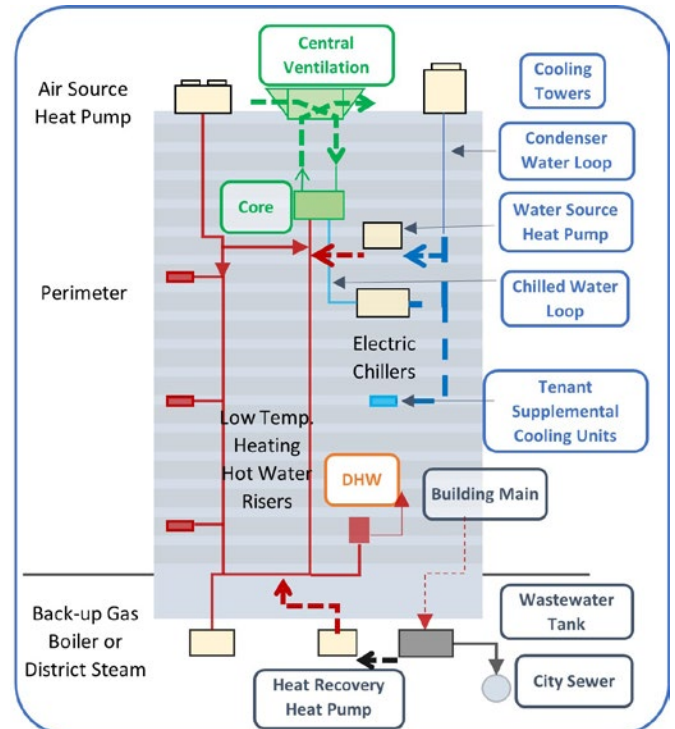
Central Ventilation

Air Source Heat Pump

Cooling Towers

Condenser Water Loop

Core

Water Source Heat Pump

Perimeter

Chilled Water Loop

Electric Chillers

Tenant Supplemental Cooling Units

Low Temp. Heating Hot Water Risers

DHW

Building Main

Back-up Gas Boiler or District Steam

Wastewater Tank

City Sewer

Heat Recovery Heat Pump